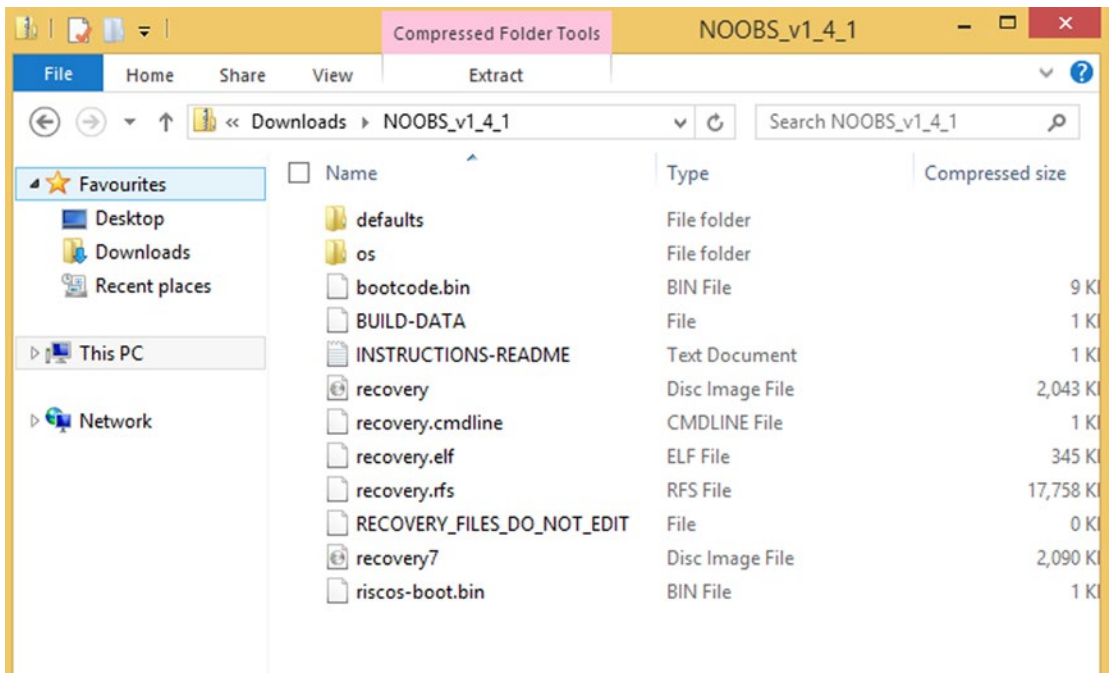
Compressed Folder Tools NOOBS_v1_4_1

File Home Share View Extract

« Downloads ▸ NOOBS_v1_4_1

Search NOOBS_v1_4_1

Favourites
Desktop
Downloads
Recent places

This PC

Network

| Name | Type | Compressed size |
|---|---|---|
| defaults | File folder | |
| os | File folder | |
| bootcode.bin | BIN File | 9 KI |
| BUILD-DATA | File | 1 KI |
| INSTRUCTIONS-README | Text Document | 1 KI |
| recovery | Disc Image File | 2,043 KI |
| recovery.cmdline | CMDLINE File | 1 KI |
| recovery.elf | ELF File | 345 KI |
| recovery.rfs | RFS File | 17,758 KI |
| RECOVERY_FILES_DO_NOT_EDIT | File | 0 KI |
| recovery7 | Disc Image File | 2,090 KI |
| riscos-boot.bin | BIN File | 1 KI |